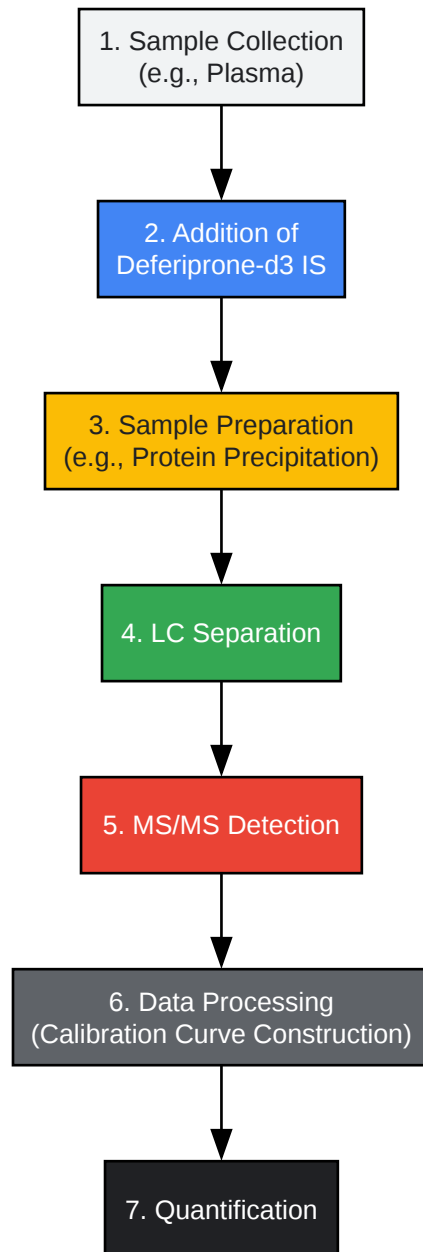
1. Sample Collection
(e.g., Plasma)

2. Addition of
Deferiprone-d3 IS

3. Sample Preparation
(e.g., Protein Precipitation)

4. LC Separation

5. MS/MS Detection

6. Data Processing
(Calibration Curve Construction)

7. Quantification